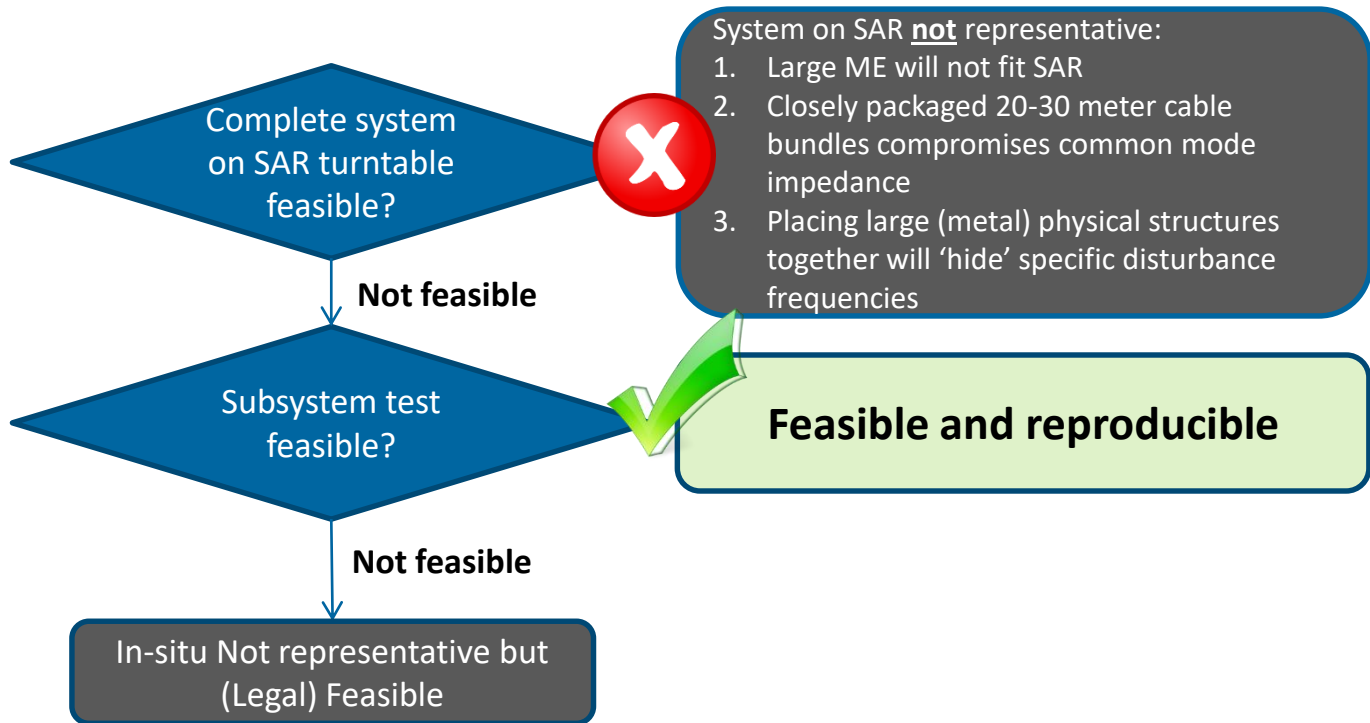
Complete system on SAR turntable feasible?

System on SAR not representative:
1. Large ME will not fit SAR
2. Closely packaged 20-30 meter cable bundles compromises common mode impedance
3. Placing large (metal) physical structures together will ‘hide’ specific disturbance frequencies

Not feasible

Subsystem test feasible?

Feasible and reproducible

Not feasible

In-situ Not representative but (Legal) Feasible